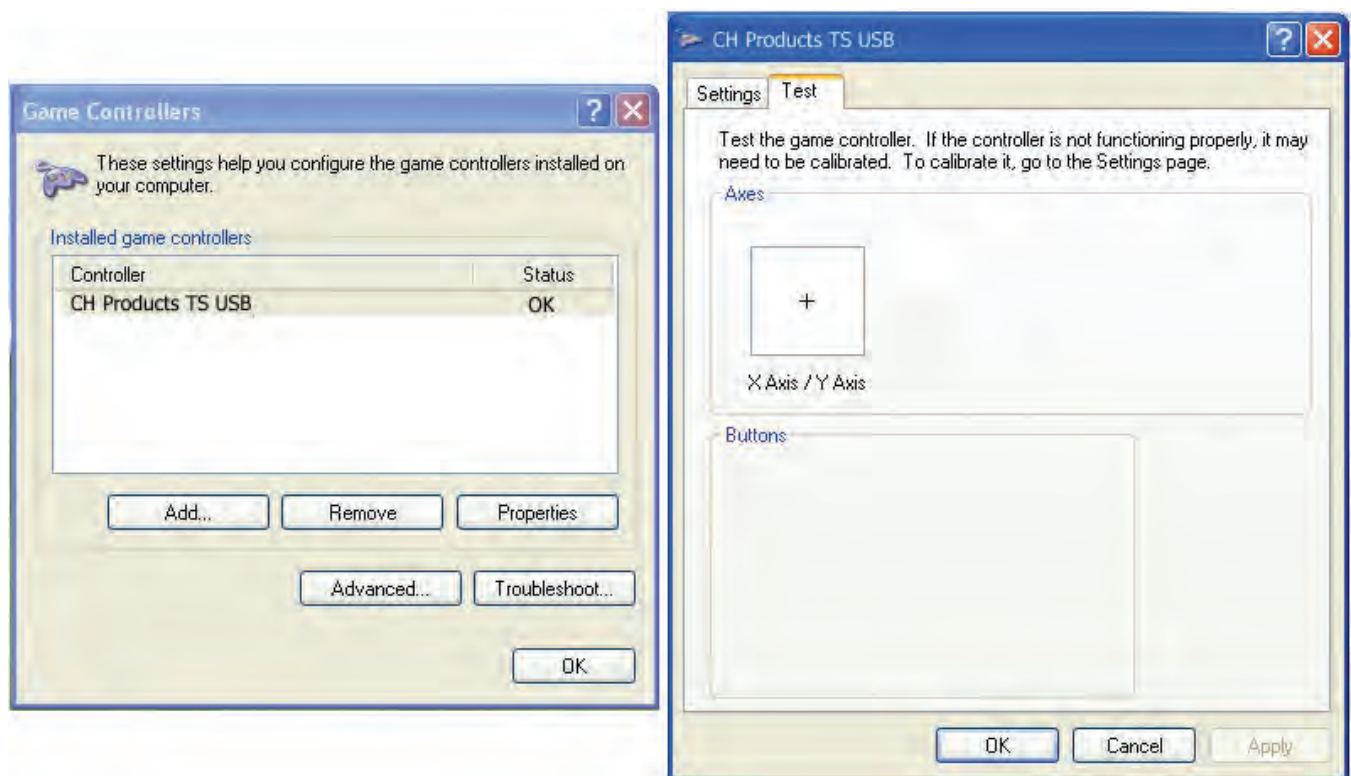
Game Controllers

These settings help you configure the game controllers installed on your computer.

Installed game controllers

| Controller | Status |
|---|---|
| CH Products TS USB | OK |

Add...
Remove
Properties

Advanced...
Troubleshoot...

OK

CH Products TS USB

Settings
Test

Test the game controller. If the controller is not functioning properly, it may need to be calibrated. To calibrate it, go to the Settings page.

Axes

X Axis / Y Axis

Buttons

OK
Cancel
Apply